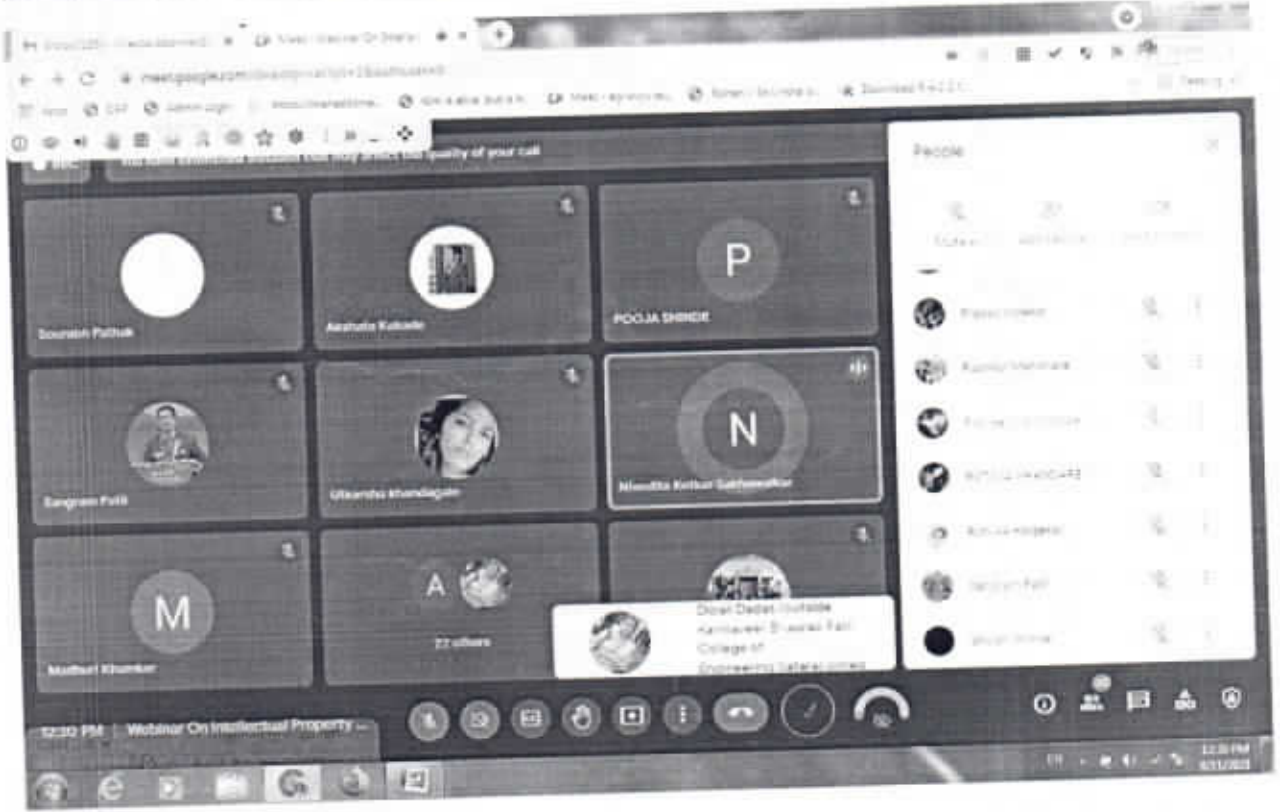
meet.google.com

You have connection issues that may affect the quality of your call

People

P

N

M

A

Sourabh Pathak

Akshata Kokade

POOJA SHINDE

Sangram Patil

Utkarsha Khandagale

Nivedita Kolhar Sakharwadkar

Madhuri Khumkar

77 others

Dnyan Deepak Gurhade
Karmaveer Bhaurao Patil
College of
Engineering Satara joined

12:30 PM | Webinar On Intellectual Property ...

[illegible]